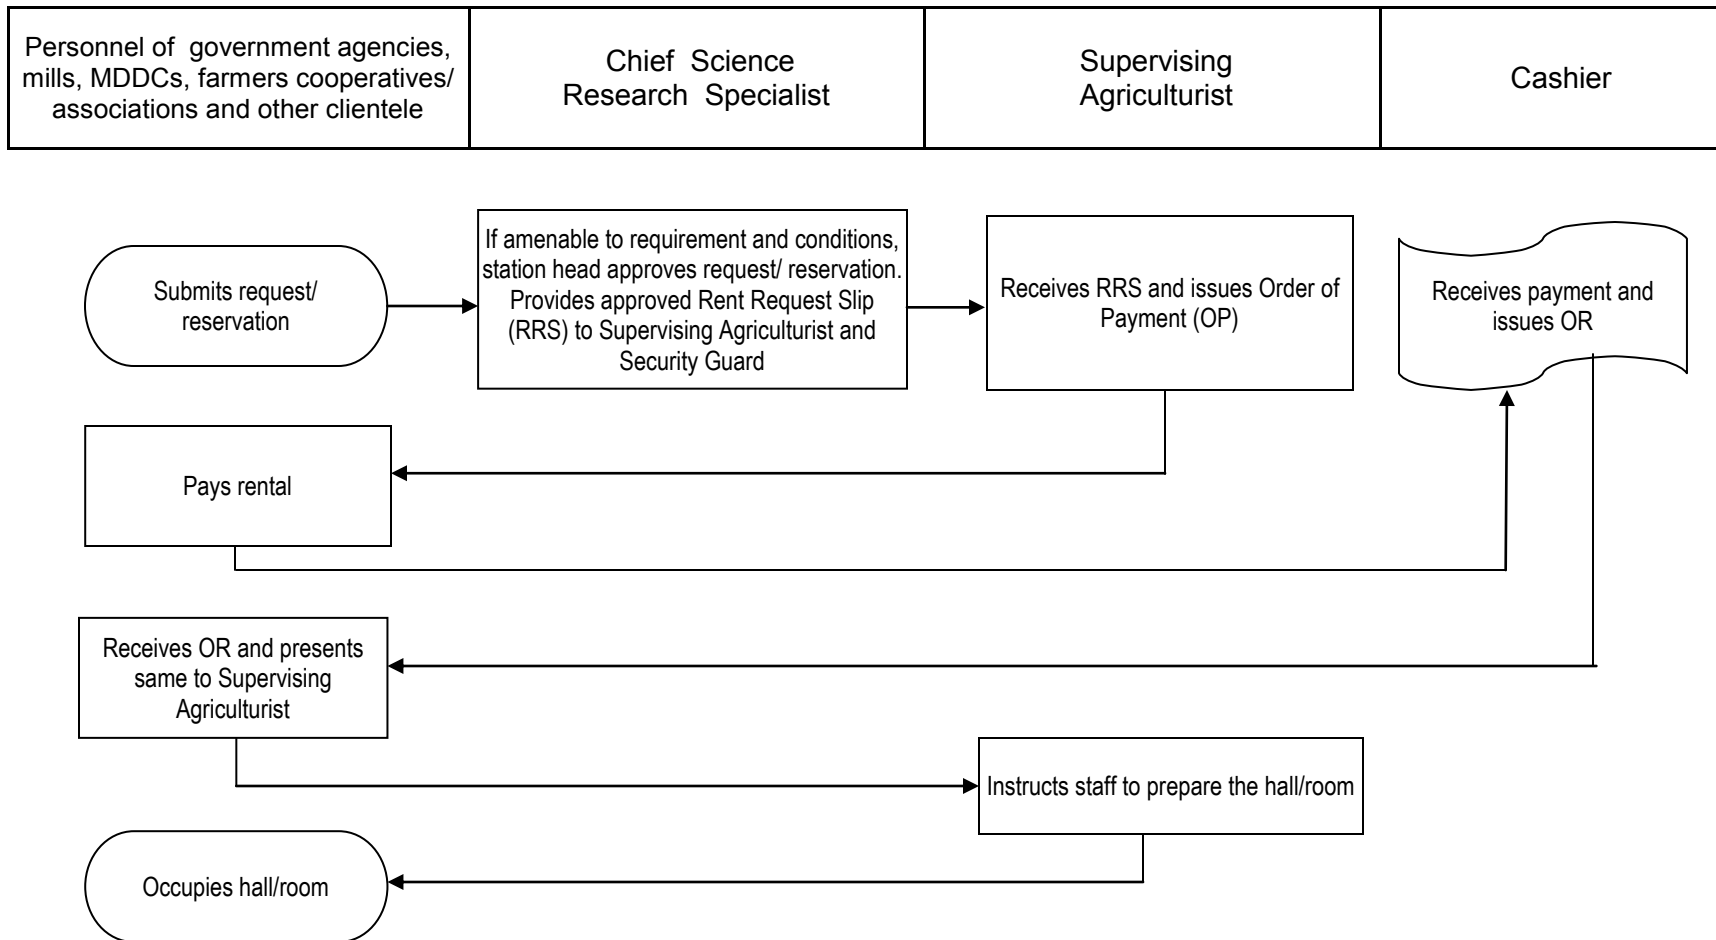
| Personnel of government agencies, mills, MDDCs, farmers cooperatives/ associations and other clientele | Chief Science Research Specialist | Supervising Agriculturist | Cashier |
|---|---|---|---|

Submits request/ reservation

If amenable to requirement and conditions, station head approves request/ reservation. Provides approved Rent Request Slip (RRS) to Supervising Agriculturist and Security Guard

Receives RRS and issues Order of Payment (OP)

Receives payment and issues OR

Pays rental

Receives OR and presents same to Supervising Agriculturist

Instructs staff to prepare the hall/room

Occupies hall/room